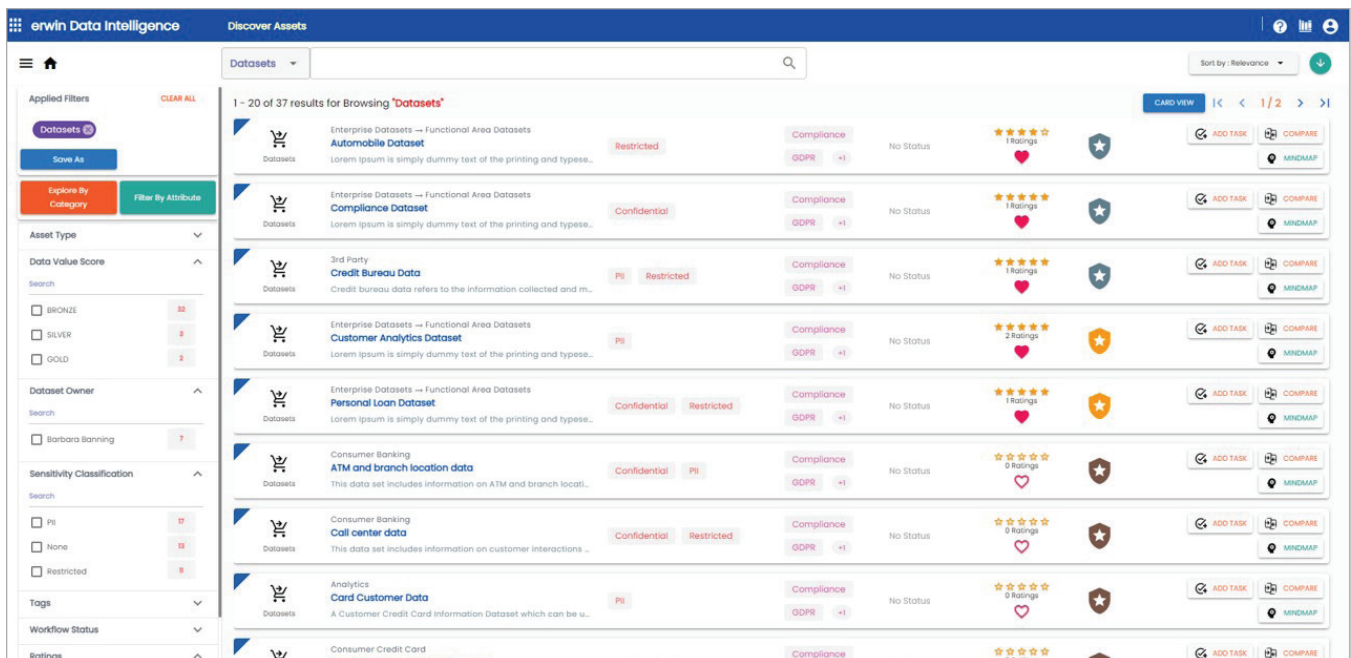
erwin Data Intelligence
Discover Assets

Datasets
Sort by : Relevance

Applied Filters CLEAR ALL
Datasets
Save As
Explore By Category
Filter By Attribute
Asset Type
Data Value Score
Search
BRONZE 32
SILVER 3
GOLD 2
Dataset Owner
Search
Barbara Banning 7
Sensitivity Classification
Search
PII 17
None 13
Restricted 9
Tags
Workflow Status
Ratings

1 - 20 of 37 results for Browsing "Datasets"
CARD VIEW
1/2

Datasets
Enterprise Datasets → Functional Area Datasets
Automobile Dataset
Lorem Ipsum is simply dummy text of the printing and typese...
Restricted
Compliance
GDPR +1
No Status
1 Ratings
ADD TASK COMPARE
MINDMAP

Datasets
Enterprise Datasets → Functional Area Datasets
Compliance Dataset
Lorem Ipsum is simply dummy text of the printing and typese...
Confidential
Compliance
GDPR +1
No Status
1 Ratings
ADD TASK COMPARE
MINDMAP

Datasets
3rd Party
Credit Bureau Data
Credit bureau data refers to the information collected and m...
PII Restricted
Compliance
GDPR +1
No Status
1 Ratings
ADD TASK COMPARE
MINDMAP

Datasets
Enterprise Datasets → Functional Area Datasets
Customer Analytics Dataset
Lorem Ipsum is simply dummy text of the printing and typese...
PII
Compliance
GDPR +1
No Status
2 Ratings
ADD TASK COMPARE
MINDMAP

Datasets
Enterprise Datasets → Functional Area Datasets
Personal Loan Dataset
Lorem Ipsum is simply dummy text of the printing and typese...
Confidential Restricted
Compliance
GDPR +1
No Status
1 Ratings
ADD TASK COMPARE
MINDMAP

Datasets
Consumer Banking
ATM and branch location data
This data set includes information on ATM and branch locati...
Confidential PII
Compliance
GDPR +1
No Status
0 Ratings
ADD TASK COMPARE
MINDMAP

Datasets
Consumer Banking
Call center data
This data set includes information on customer interactions ...
Confidential Restricted
Compliance
GDPR +1
No Status
0 Ratings
ADD TASK COMPARE
MINDMAP

Datasets
Analytics
Card Customer Data
A Customer Credit Card Information Dataset which can be u...
PII
Compliance
GDPR +1
No Status
0 Ratings
ADD TASK COMPARE
MINDMAP

Consumer Credit Card
Compliance
ADD TASK COMPARE